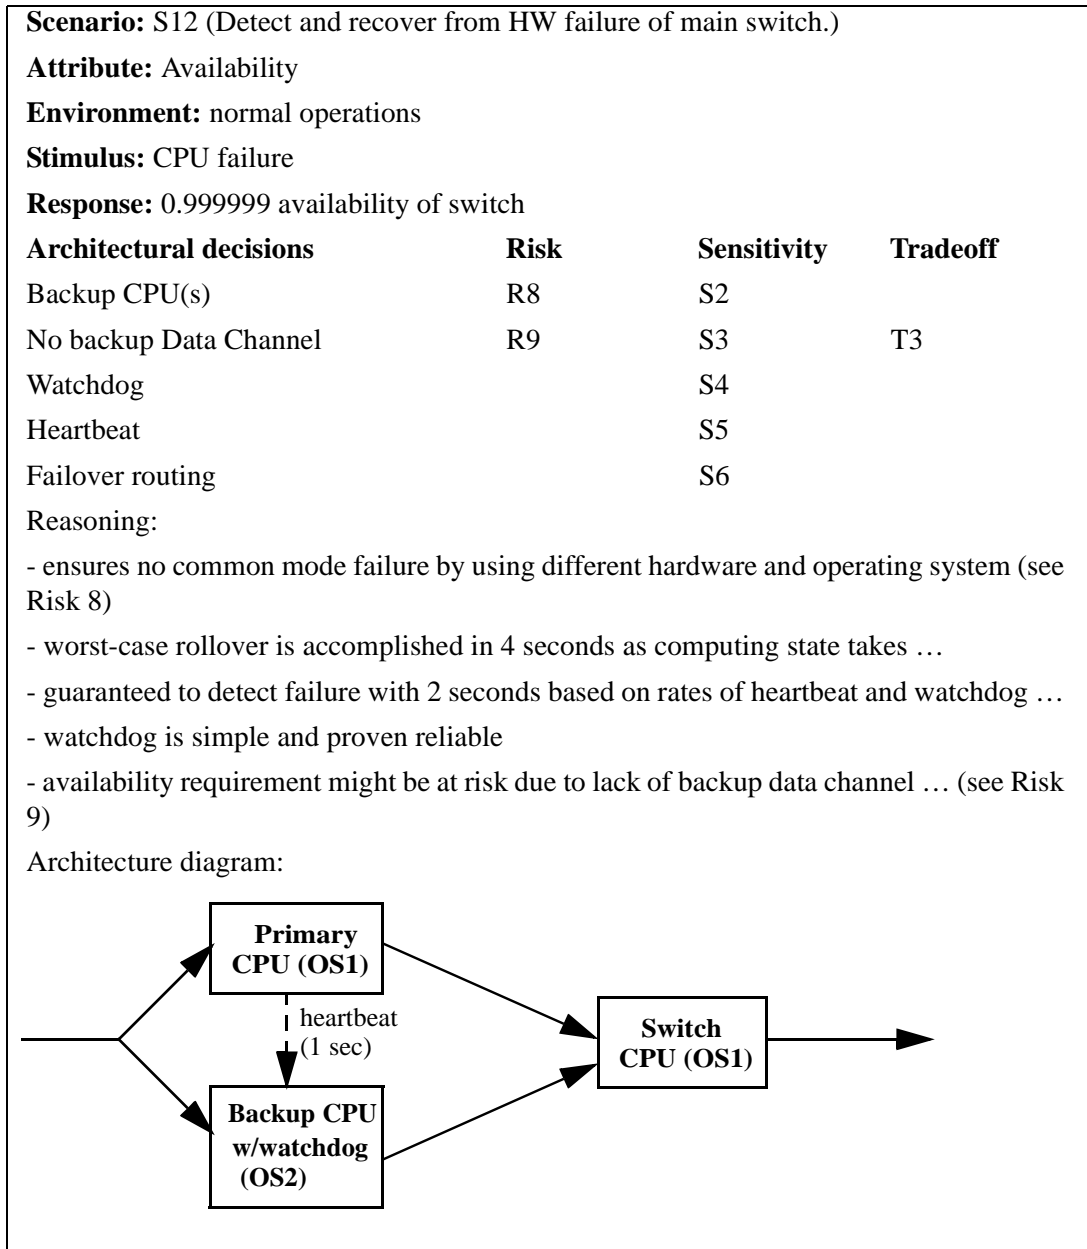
**Scenario:** S12 (Detect and recover from HW failure of main switch.)

**Attribute:** Availability

**Environment:** normal operations

**Stimulus:** CPU failure

**Response:** 0.999999 availability of switch

| **Architectural decisions** | **Risk** | **Sensitivity** | **Tradeoff** |
|---|---|---|---|
| Backup CPU(s) | R8 | S2 | |
| No backup Data Channel | R9 | S3 | T3 |
| Watchdog | | S4 | |
| Heartbeat | | S5 | |
| Failover routing | | S6 | |

Reasoning:

- ensures no common mode failure by using different hardware and operating system (see Risk 8)

- worst-case rollover is accomplished in 4 seconds as computing state takes …

- guaranteed to detect failure with 2 seconds based on rates of heartbeat and watchdog …

- watchdog is simple and proven reliable

- availability requirement might be at risk due to lack of backup data channel … (see Risk 9)

Architecture diagram:

**Primary CPU (OS1)**

heartbeat (1 sec)

**Backup CPU w/watchdog (OS2)**

**Switch CPU (OS1)**